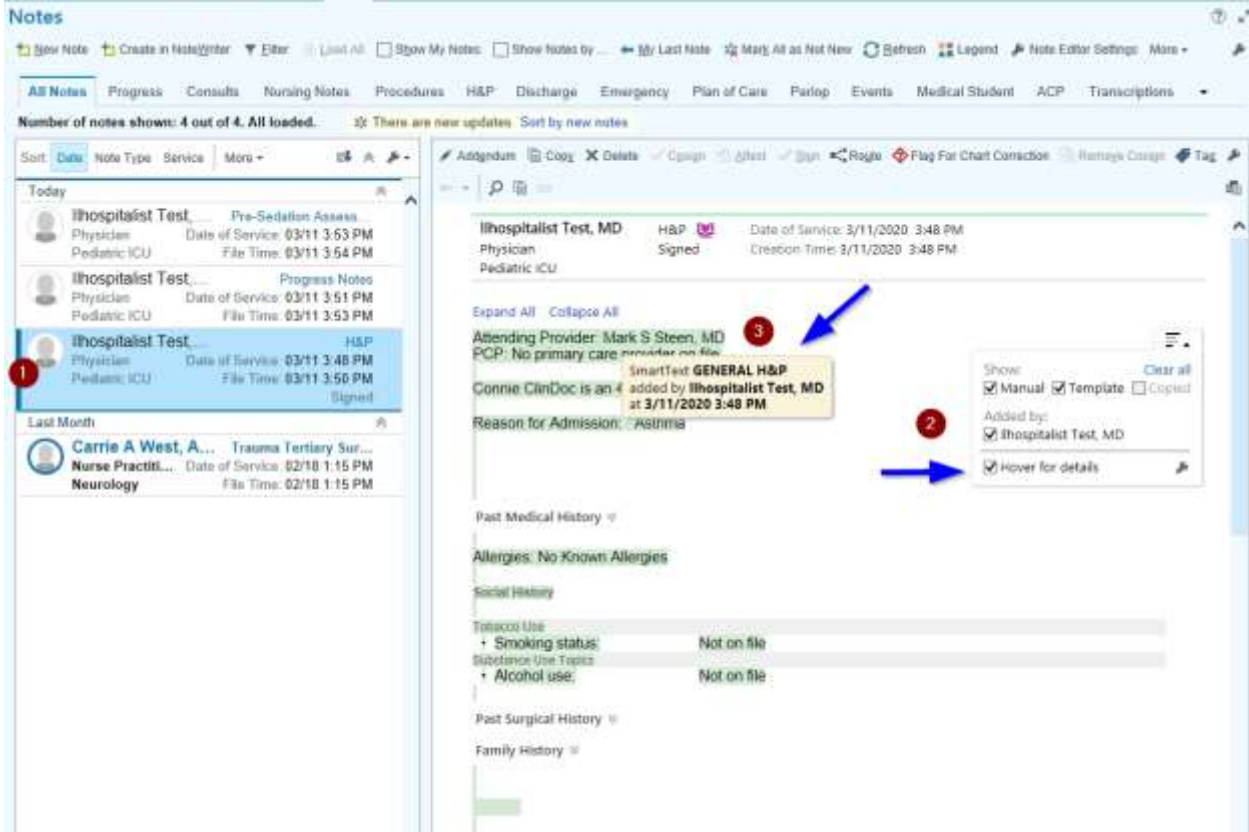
Notes

New Note Create in NoteWriter Filter Load All Show My Notes Show Notes by ... My Last Note Mark All as Not New Refresh Legend Note Editor Settings More

All Notes Progress Consults Nursing Notes Procedures H&P Discharge Emergency Plan of Care PeriOp Events Medical Student ACP Transcriptions

Number of notes shown: 4 out of 4. All loaded. There are new updates Sort by new notes

Sort: Date Note Type Service More

Today

Ilhospitalist Test,... Pre-Sedation Assess...
Physician Date of Service: 03/11 3:53 PM
Pediatric ICU File Time: 03/11 3:54 PM

Ilhospitalist Test,... Progress Notes
Physician Date of Service: 03/11 3:51 PM
Pediatric ICU File Time: 03/11 3:53 PM

Ilhospitalist Test,... H&P
Physician Date of Service: 03/11 3:48 PM
Pediatric ICU File Time: 03/11 3:50 PM
Signed

1

Last Month

Carrie A West, A... Trauma Tertiary Sur...
Nurse Practiti... Date of Service: 02/18 1:15 PM
Neurology File Time: 02/18 1:15 PM

Addendum Copy Delete Cosign Attest Sign Route Flag For Chart Correction Remove Cosign Tag

Ilhospitalist Test, MD H&P Date of Service: 3/11/2020 3:48 PM
Physician Signed Creation Time: 3/11/2020 3:48 PM
Pediatric ICU

Expand All Collapse All

Attending Provider: Mark S Steen, MD
PCP: No primary care provider on file

3

SmartText GENERAL H&P
added by Ilhospitalist Test, MD
at 3/11/2020 3:48 PM

Connie ClinDoc is an 4

Reason for Admission: Asthma

Show: Clear all
Manual Template Copied
Added by:
Ilhospitalist Test, MD
Hover for details

2

Past Medical History

Allergies: No Known Allergies

Social History

Tobacco Use
• Smoking status: Not on file
Substance Use Topics
• Alcohol use: Not on file

Past Surgical History

Family History